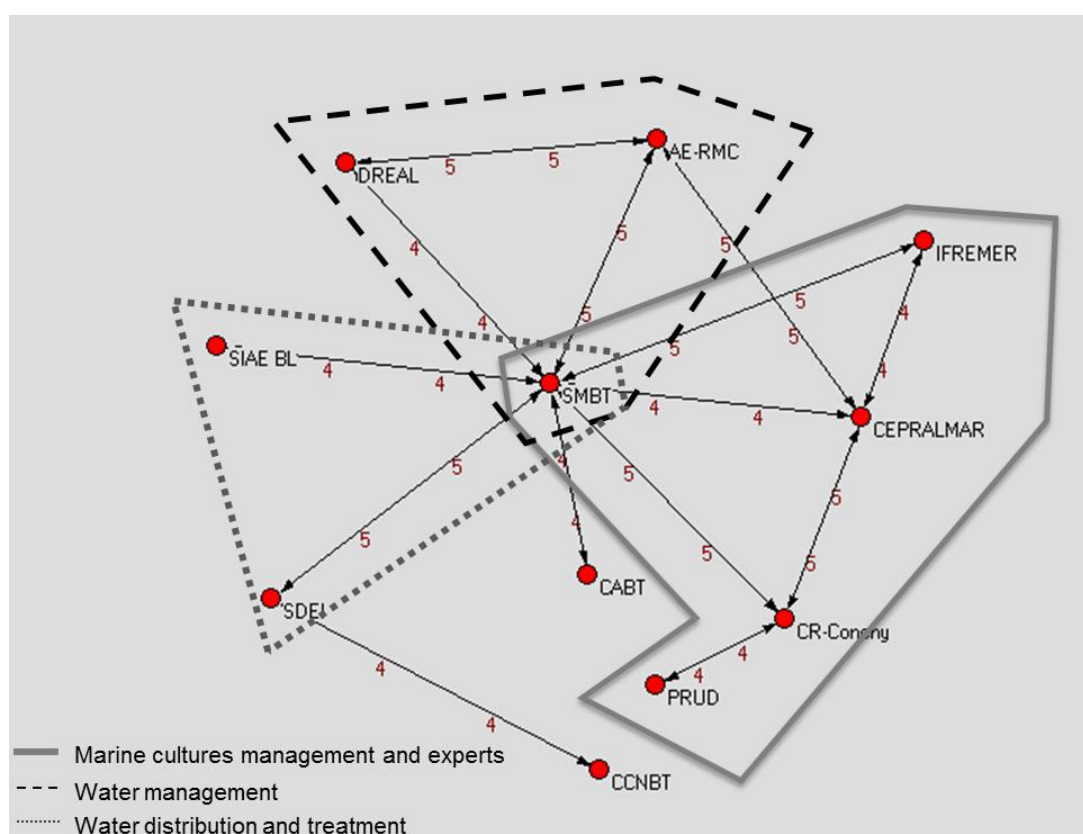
DREAL
5
5
AE-RMC
4
5
5
IFREMER
5
4
5
SIAE BL
4
4
4
5
5
SMBT
4
4
4
CEPRALMAR
5
5
4
5
5
5
4
5
CABT
SDEI
CR-Conchy
4
4
PRUD
4
4
CCNBT

Marine cultures management and experts
Water management
Water distribution and treatment